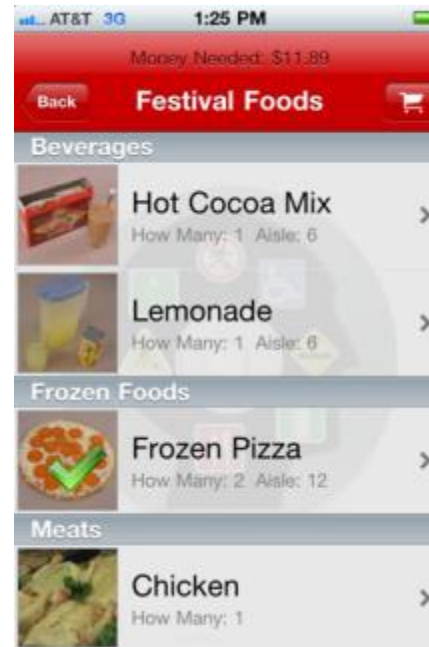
AT&T 3G 1:25 PM

Money Needed: $11.89

Back Festival Foods

Beverages

Hot Cocoa Mix
How Many: 1 Aisle: 6

Lemonade
How Many: 1 Aisle: 6

Frozen Foods

Frozen Pizza
How Many: 2 Aisle: 12

Meats

Chicken
How Many: 1